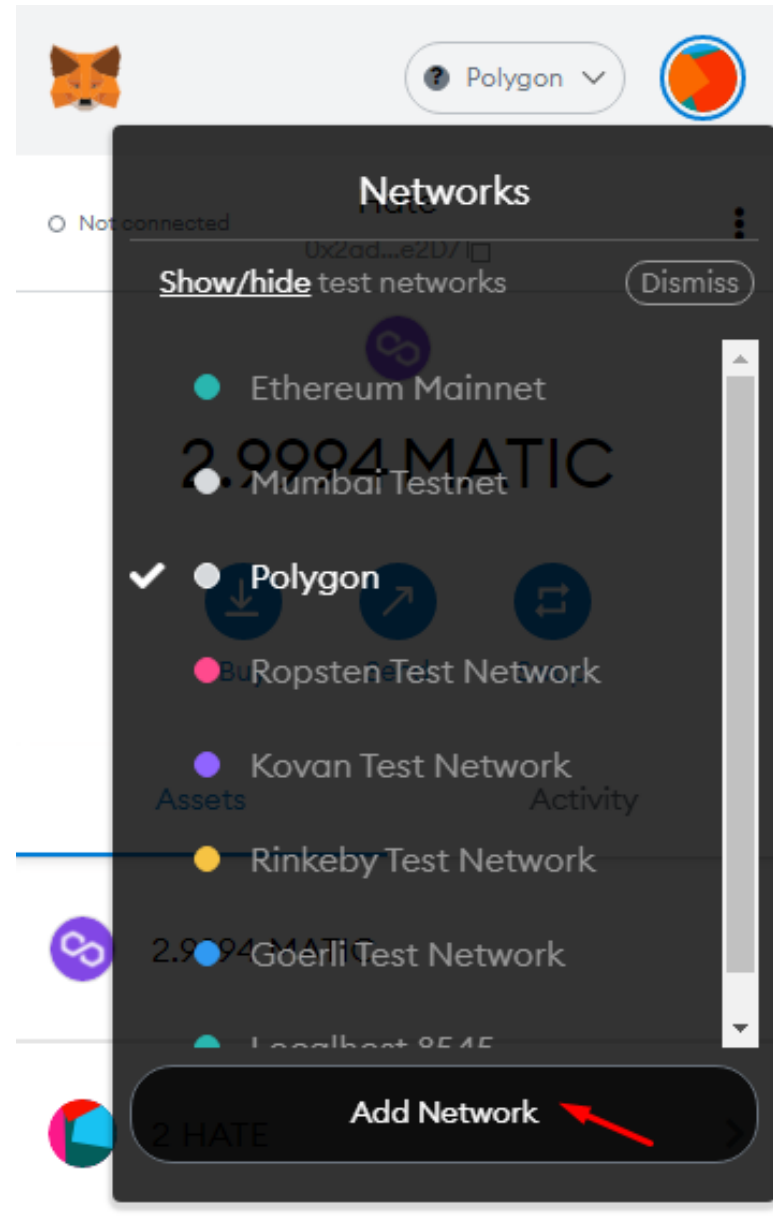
Polygon

Networks

Not connected

Hate

0x2ad...e2D7

Show/hide test networks

Dismiss

Ethereum Mainnet

2.9994 MATIC

Mumbai Testnet

Polygon

Ropsten Test Network

Kovan Test Network

Assets

Activity

Rinkeby Test Network

2.9994 MATIC

Goerli Test Network

Localhost 8545

Add Network

2 HATE